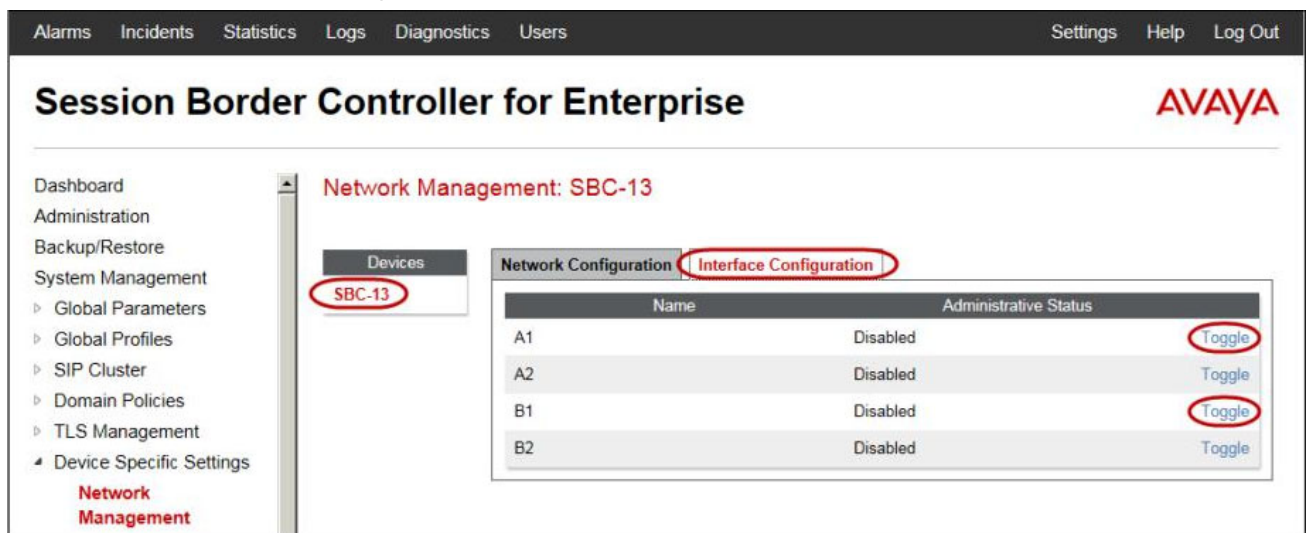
Alarms Incidents Statistics Logs Diagnostics Users

Settings Help Log Out

Session Border Controller for Enterprise

AVAYA

Dashboard
Administration
Backup/Restore
System Management
Global Parameters
Global Profiles
SIP Cluster
Domain Policies
TLS Management
Device Specific Settings
Network Management

Network Management: SBC-13

Devices
SBC-13

Network Configuration Interface Configuration

| Name | Administrative Status | |
|---|---|---|
| A1 | Disabled | Toggle |
| A2 | Disabled | Toggle |
| B1 | Disabled | Toggle |
| B2 | Disabled | Toggle |